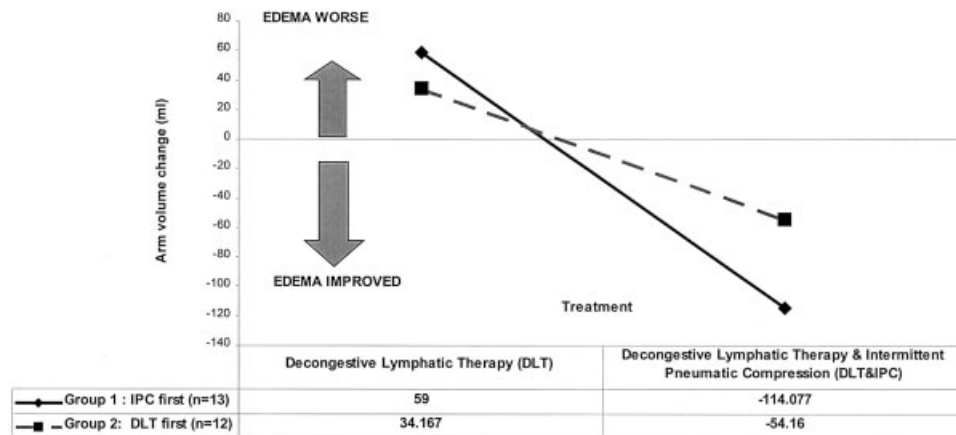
80
60
40
20
0
-20
-40
-60
-80
-100
-120
-140

EDEMA WORSE

EDEMA IMPROVED

Arm volume change (ml)

Treatment

| | Decongestive Lymphatic Therapy (DLT) | Decongestive Lymphatic Therapy & Intermittent Pneumatic Compression (DLT&IPC) |
|---|---|---|
| Group 1 : IPC first (n=13) | 59 | -114.077 |
| Group 2: DLT first (n=12) | 34.167 | -54.16 |